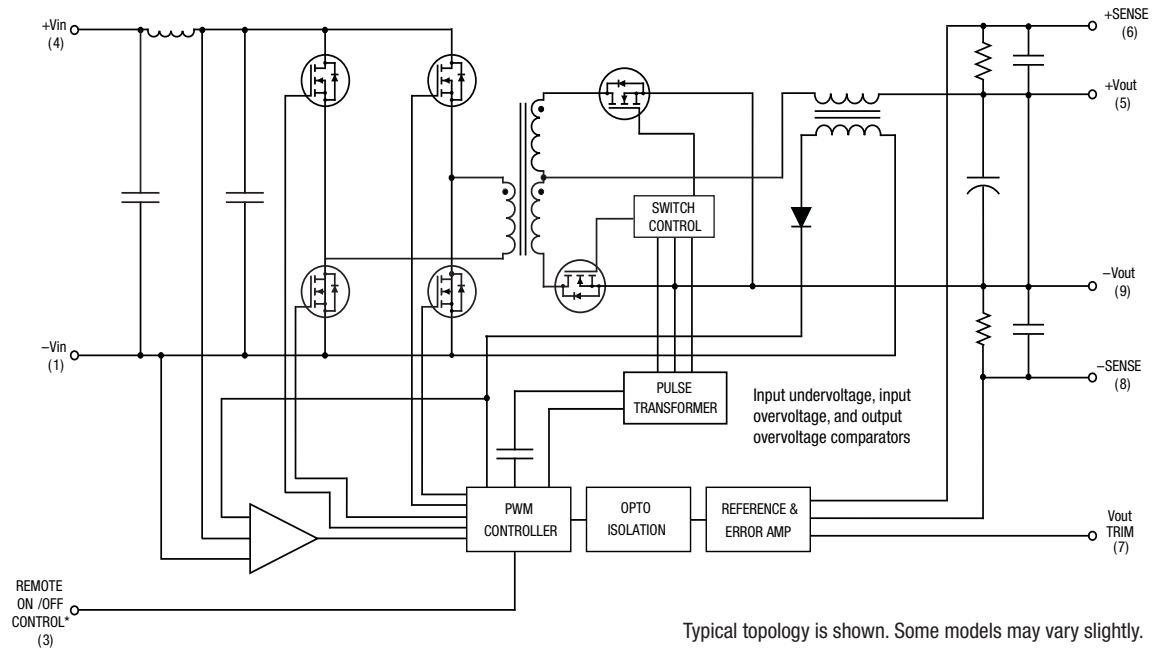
+Vin
(4)

–Vin
(1)

SWITCH
CONTROL

PULSE
TRANSFORMER

Input undervoltage, input overvoltage, and output overvoltage comparators

PWM
CONTROLLER

OPTO
ISOLATION

REFERENCE &
ERROR AMP

+SENSE
(6)

+Vout
(5)

–Vout
(9)

–SENSE
(8)

Vout
TRIM
(7)

REMOTE
ON /OFF
CONTROL*
(3)

Typical topology is shown. Some models may vary slightly.